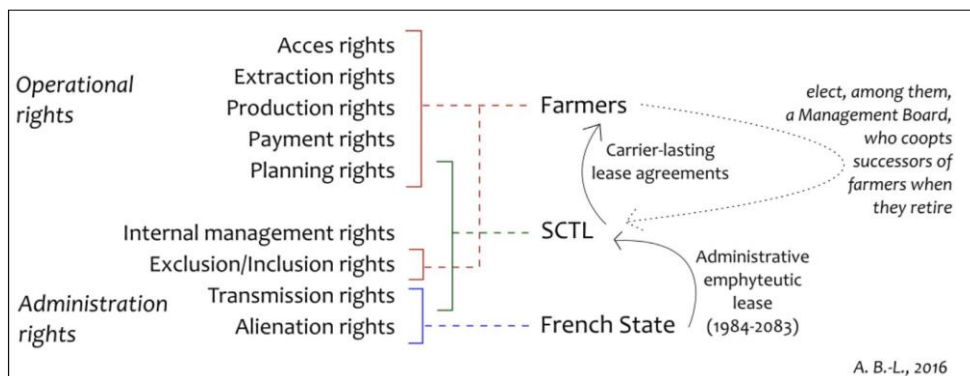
Operational rights

Acces rights
Extraction rights
Production rights
Payment rights
Planning rights

Internal management rights
Exclusion/Inclusion rights

Administration rights

Transmission rights
Alienation rights

Farmers

Carrier-lasting lease agreements

elect, among them, a Management Board, who coopts successors of farmers when they retire

SCTL

Administrative emphyteutic lease (1984-2083)

French State

A. B.-L., 2016